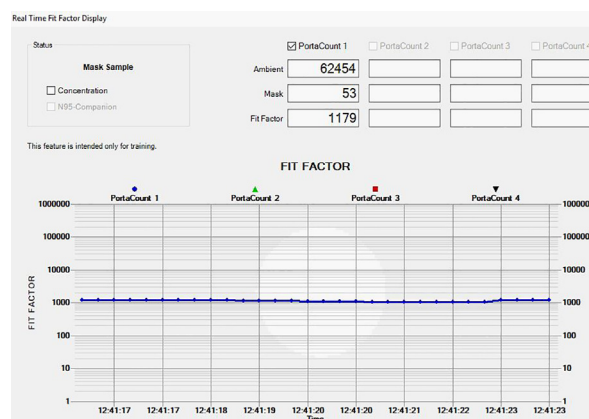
Real Time Fit Factor Display

Status

Mask Sample

Concentration

N95-Companion

PortaCount 1

PortaCount 2

PortaCount 3

PortaCount 4

Ambient 62454

Mask 53

Fit Factor 1179

This feature is intended only for training.

FIT FACTOR

PortaCount 1

PortaCount 2

PortaCount 3

PortaCount 4

1000000

100000

10000

1000

100

10

1

FIT FACTOR

12:41:17 12:41:17 12:41:18 12:41:19 12:41:20 12:41:20 12:41:21 12:41:22 12:41:23 12:41:23

Time